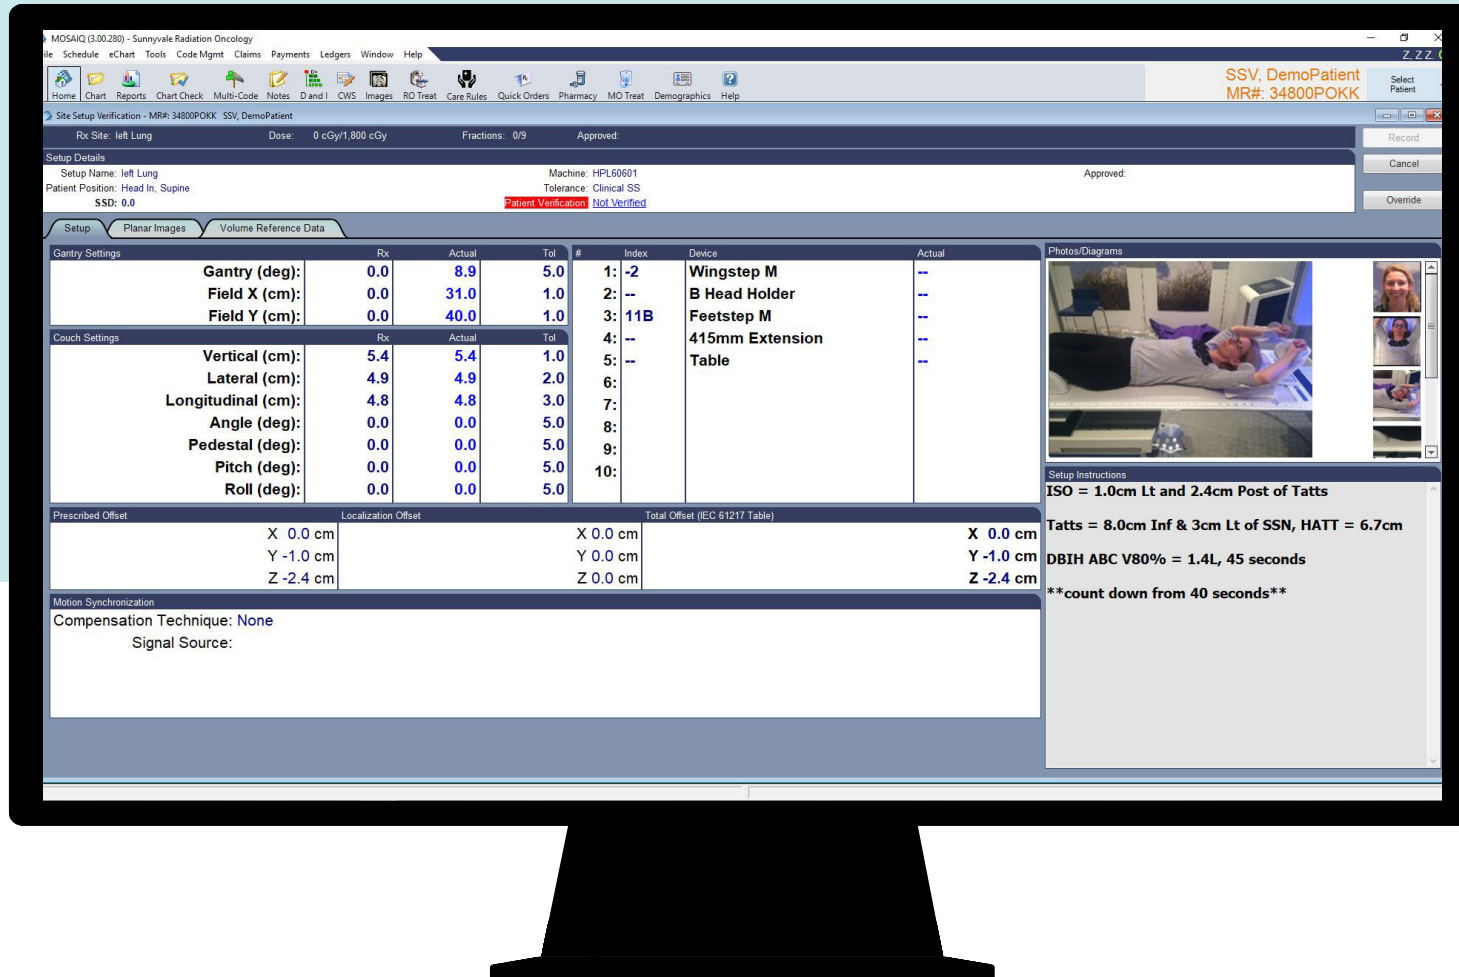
MOSAIQ (3.00.280) - Sunnyvale Radiation Oncology
ile Schedule eChart Tools Code Mgmt Claims Payments Ledgers Window Help
Z, Z Z
Home Chart Reports Chart Check Multi-Code Notes D and I CWS Images RO Treat Care Rules Quick Orders Pharmacy MO Treat Demographics Help
SSV, DemoPatient
MR#: 34800POKK
Select Patient
Site Setup Verification - MR#: 34800POKK SSV, DemoPatient
Rx Site: left Lung Dose: 0 cGy/1,800 cGy Fractions: 0/9 Approved:
Record
Setup Details
Cancel
Setup Name: left Lung
Patient Position: Head In, Supine
SSD: 0.0
Machine: HPL60601
Tolerance: Clinical SS
Patient Verification: Not Verified
Approved:
Override
Setup Planar Images Volume Reference Data

| Gantry Settings | Rx | Actual | Tol |
|---|---|---|---|
| Gantry (deg): | 0.0 | 8.9 | 5.0 |
| Field X (cm): | 0.0 | 31.0 | 1.0 |
| Field Y (cm): | 0.0 | 40.0 | 1.0 |

| Couch Settings | Rx | Actual | Tol |
|---|---|---|---|
| Vertical (cm): | 5.4 | 5.4 | 1.0 |
| Lateral (cm): | 4.9 | 4.9 | 2.0 |
| Longitudinal (cm): | 4.8 | 4.8 | 3.0 |
| Angle (deg): | 0.0 | 0.0 | 5.0 |
| Pedestal (deg): | 0.0 | 0.0 | 5.0 |
| Pitch (deg): | 0.0 | 0.0 | 5.0 |
| Roll (deg): | 0.0 | 0.0 | 5.0 |

| # | Index | Device | Actual |
|---|---|---|---|
| 1: | -2 | Wingstep M | -- |
| 2: | -- | B Head Holder | -- |
| 3: | 11B | Feetstep M | -- |
| 4: | -- | 415mm Extension | -- |
| 5: | -- | Table | -- |
| 6: | | | |
| 7: | | | |
| 8: | | | |
| 9: | | | |
| 10: | | | |

Photos/Diagrams
Setup Instructions
ISO = 1.0cm Lt and 2.4cm Post of Tatts
Tatts = 8.0cm Inf & 3cm Lt of SSN, HATT = 6.7cm
DBIH ABC V80% = 1.4L, 45 seconds
**count down from 40 seconds**

| Prescribed Offset | Localization Offset | Total Offset (IEC 61217 Table) |
|---|---|---|
| X 0.0 cm | X 0.0 cm | X 0.0 cm |
| Y -1.0 cm | Y 0.0 cm | Y -1.0 cm |
| Z -2.4 cm | Z 0.0 cm | Z -2.4 cm |

Motion Synchronization
Compensation Technique: None
Signal Source: